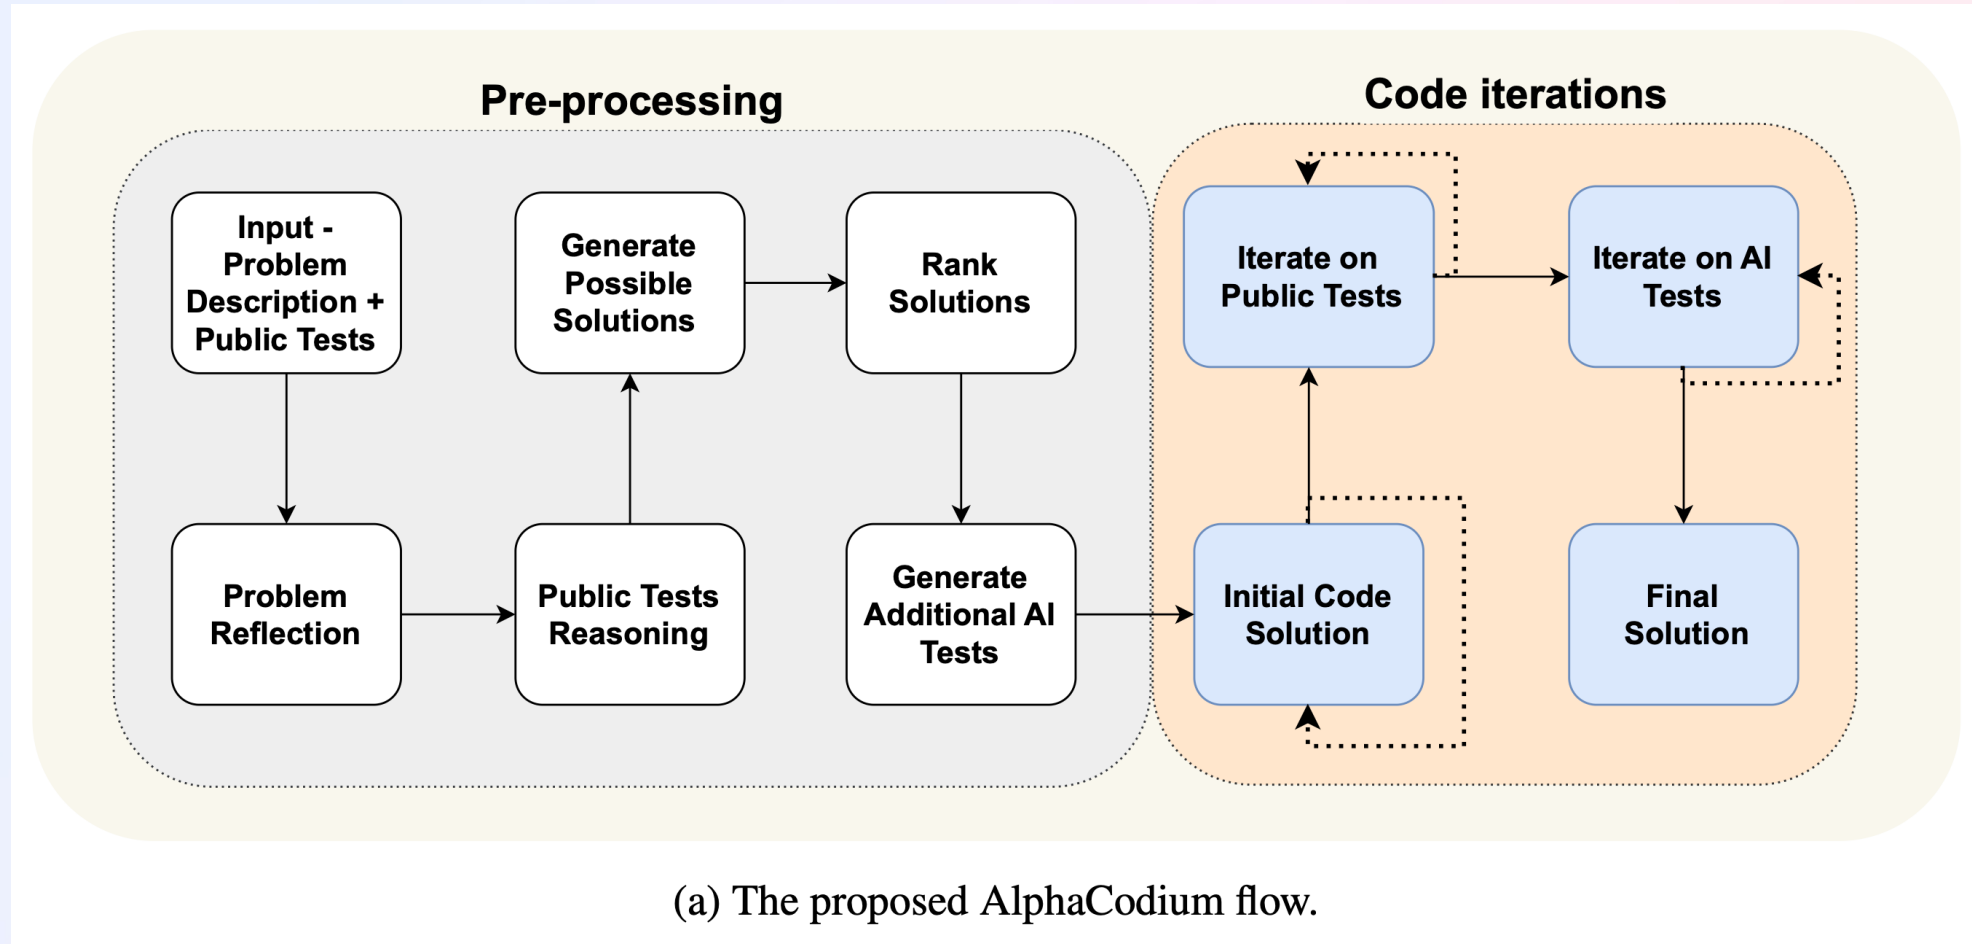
Pre-processing

Input - Problem Description + Public Tests

Generate Possible Solutions

Rank Solutions

Problem Reflection

Public Tests Reasoning

Generate Additional AI Tests

Code iterations

Iterate on Public Tests

Iterate on AI Tests

Initial Code Solution

Final Solution

(a) The proposed AlphaCodium flow.